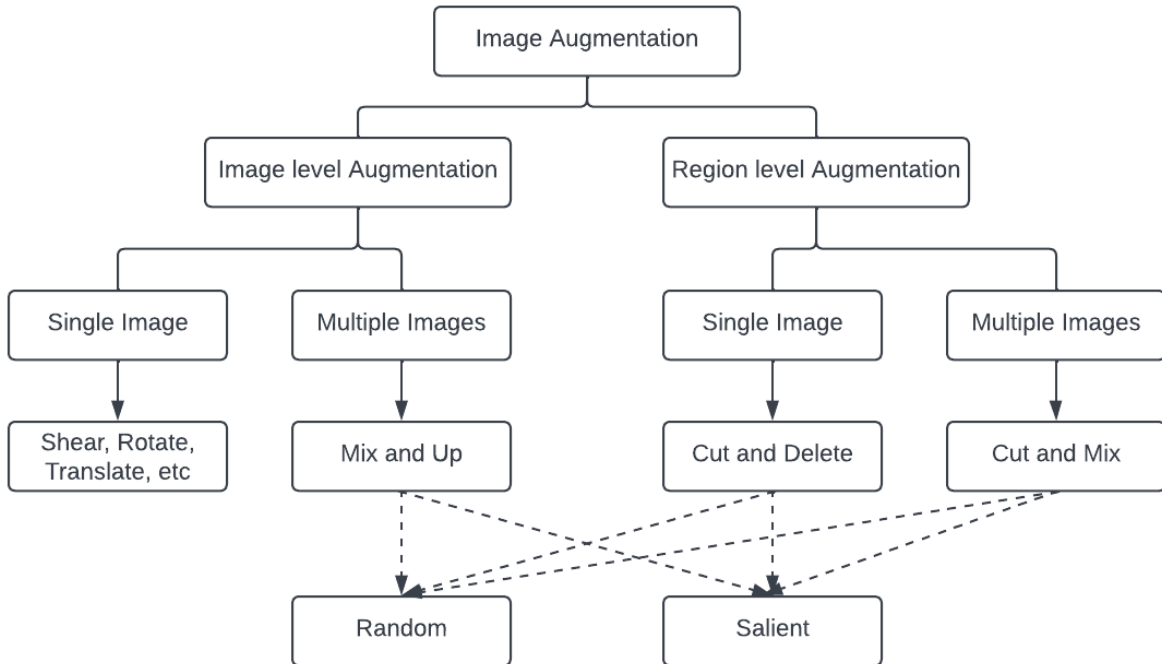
Image Augmentation

Image level Augmentation

Region level Augmentation

Single Image

Multiple Images

Single Image

Multiple Images

Shear, Rotate, Translate, etc

Mix and Up

Cut and Delete

Cut and Mix

Random

Salient